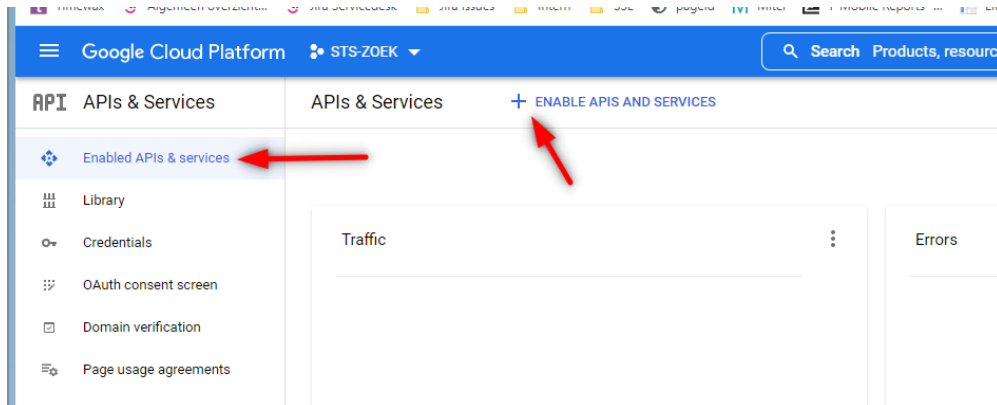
Google Cloud Platform STS-ZOEK

Search Products, resourc

API APIs & Services

APIs & Services

+ ENABLE APIS AND SERVICES

Enabled APIs & services

Library

Credentials

OAuth consent screen

Domain verification

Page usage agreements

Traffic

Errors